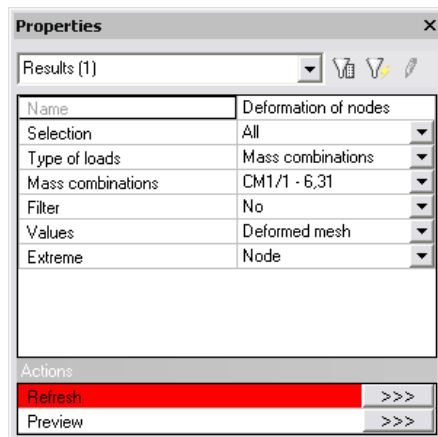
Properties ×

Results (1)

| Name | Deformation of nodes |
|---|---|
| Selection | All |
| Type of loads | Mass combinations |
| Mass combinations | CM1/1 - 6,31 |
| Filter | No |
| Values | Deformed mesh |
| Extreme | Node |

Actions

Refresh >>>
Preview >>>